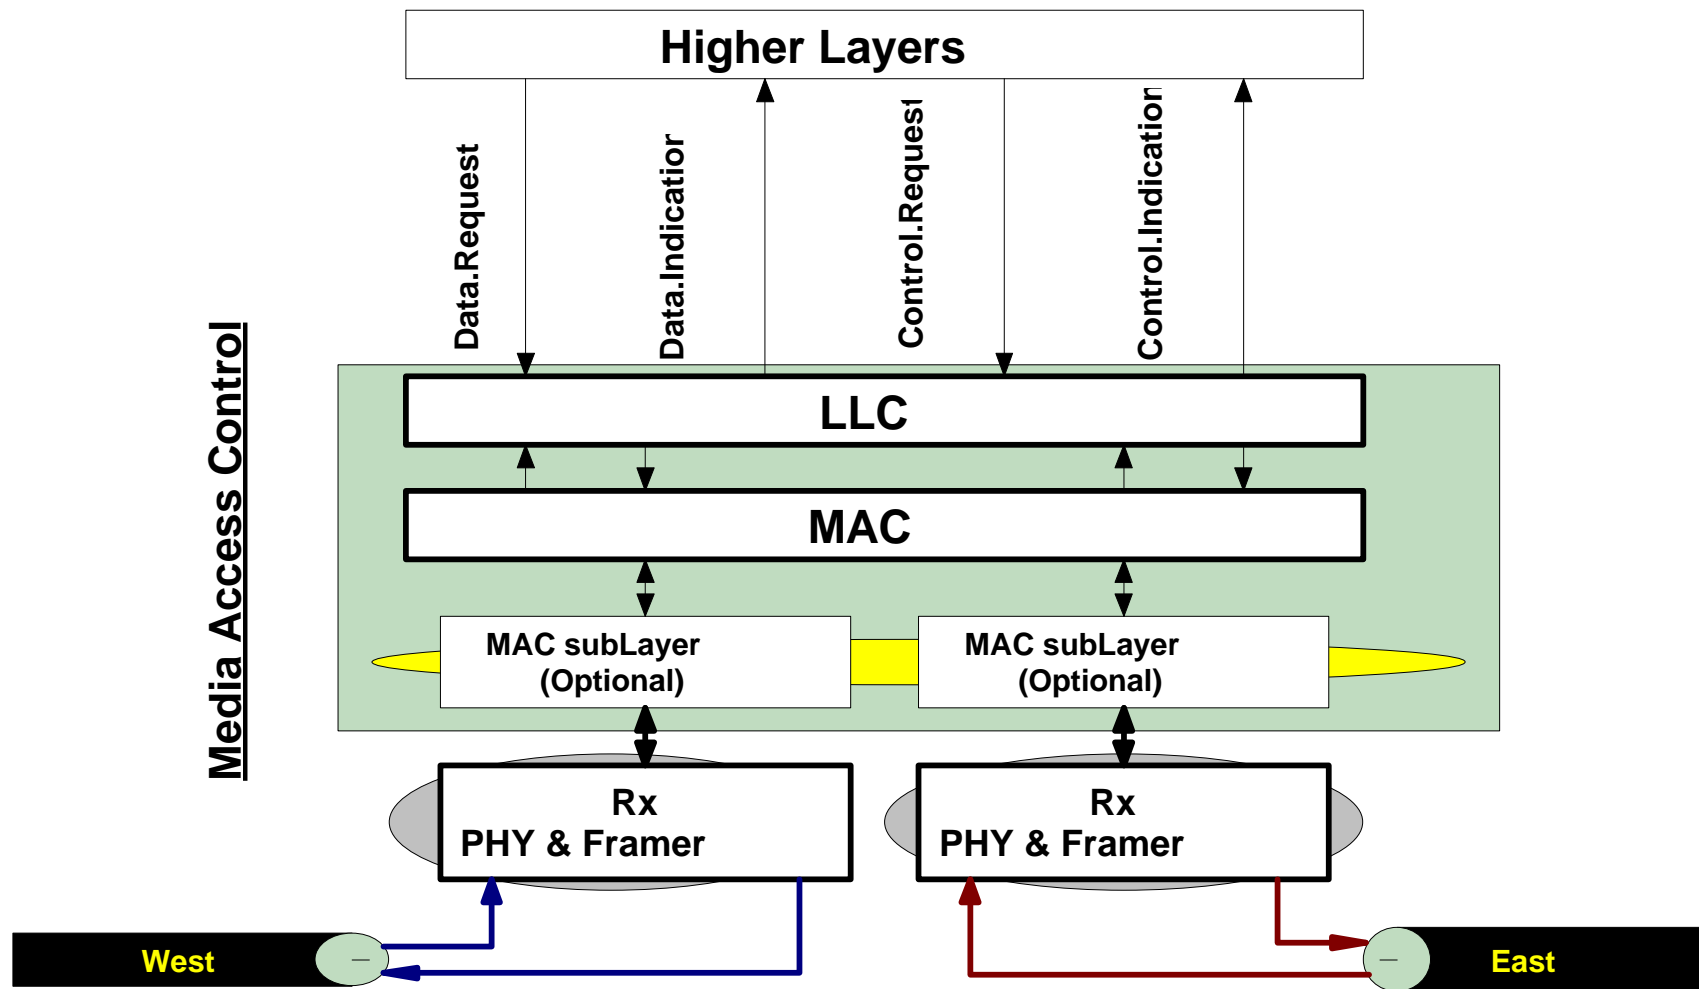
Higher Layers

Data.Request

Data.Indicatior

Control.Request

Control.Indicatior

Media Access Control

LLC

MAC

MAC subLayer (Optional)

MAC subLayer (Optional)

Rx PHY & Framer

Rx PHY & Framer

West

East